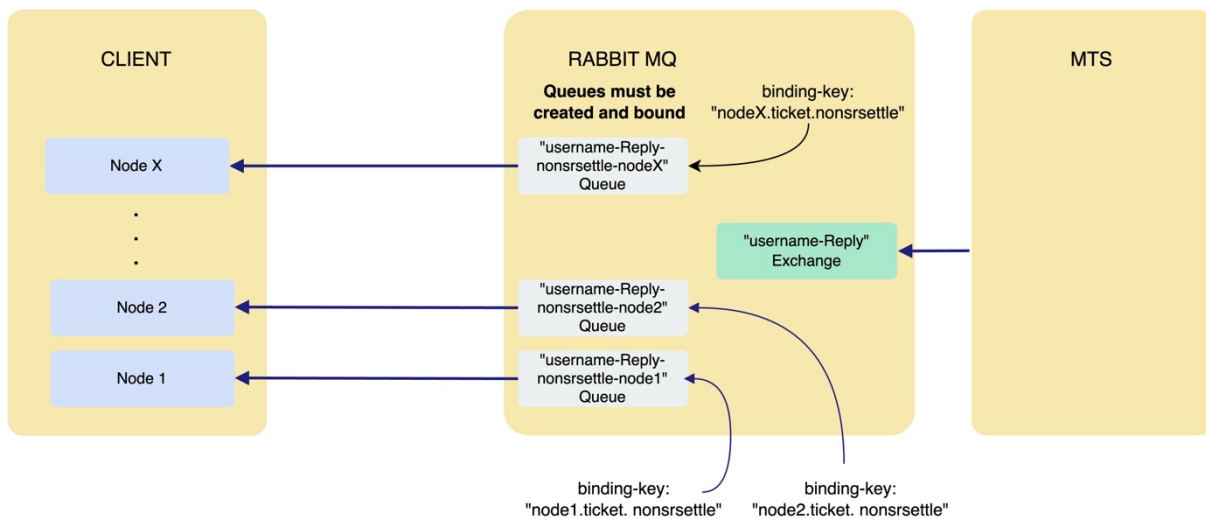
CLIENT

Node X

.
.
.

Node 2

Node 1

RABBIT MQ

**Queues must be created and bound**

binding-key: "nodeX.ticket.nonsrsettle"

"username-Reply-nonsrsettle-nodeX" Queue

"username-Reply" Exchange

"username-Reply-nonsrsettle-node2" Queue

"username-Reply-nonsrsettle-node1" Queue

MTS

binding-key: "node1.ticket. nonsrsettle"

binding-key: "node2.ticket. nonsrsettle"